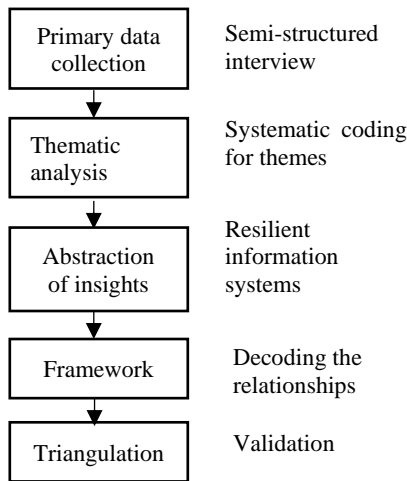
Primary data collection

Semi-structured interview

Thematic analysis

Systematic coding for themes

Abstraction of insights

Resilient information systems

Framework

Decoding the relationships

Triangulation

Validation